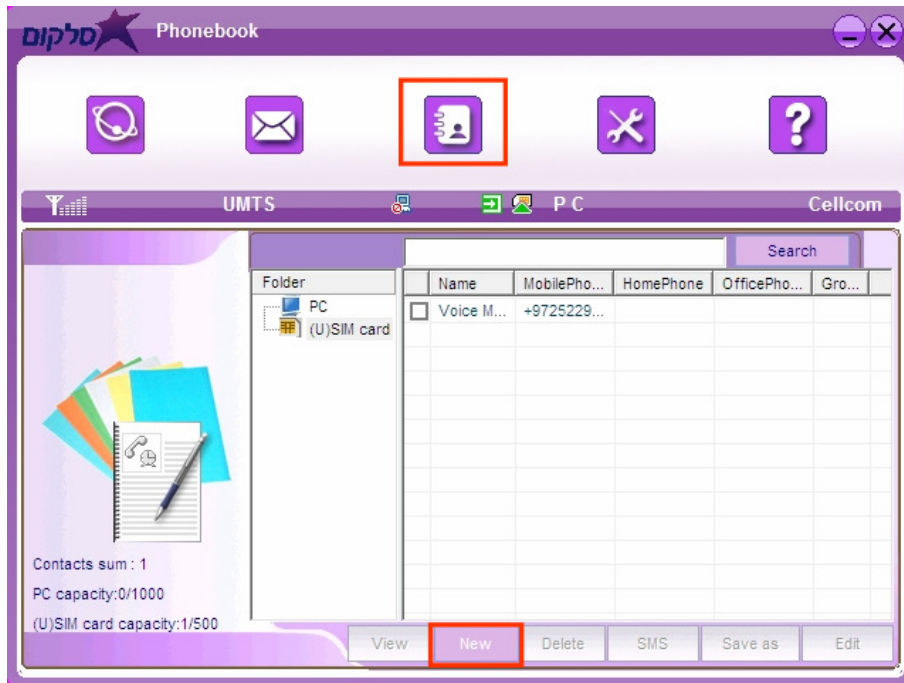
סלקום Phonebook

UMTS PC Cellcom

Search

Folder
PC
(U)SIM card

| | Name | MobilePho... | HomePhone | OfficePho... | Gro... |
|---|---|---|---|---|---|
| | Voice M... | +9725229... | | | |

Contacts sum : 1
PC capacity:0/1000
(U)SIM card capacity:1/500

View New Delete SMS Save as Edit